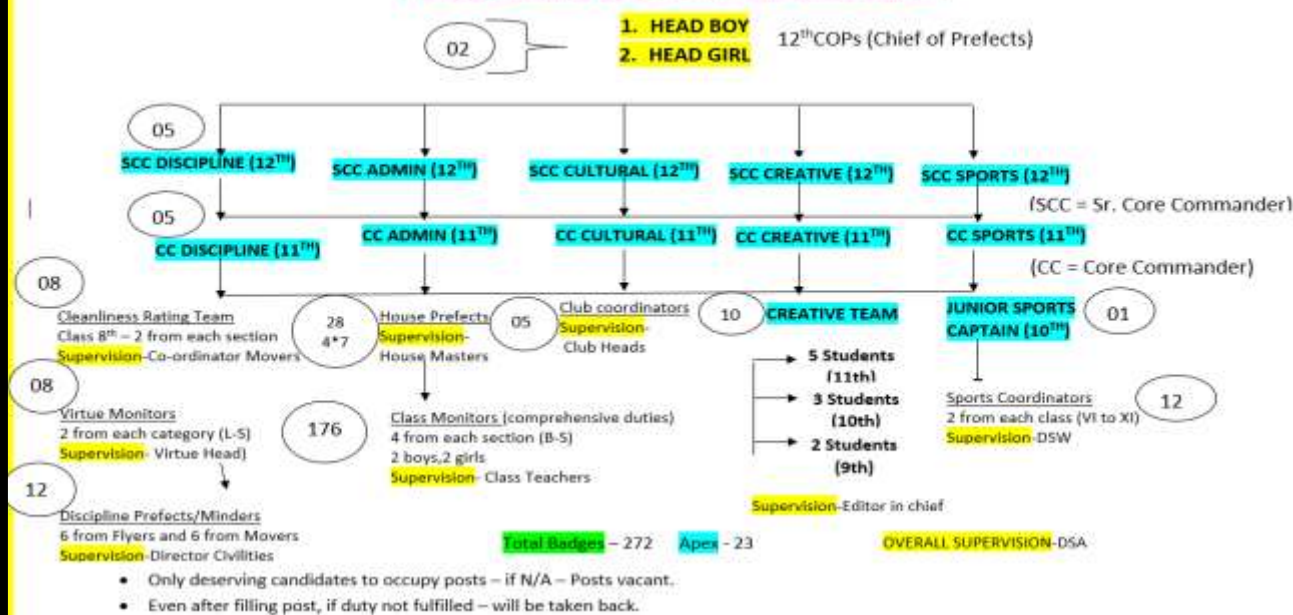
02

1. HEAD BOY
2. HEAD GIRL

12$^{th}$COPs (Chief of Prefects)

05

SCC DISCIPLINE (12$^{TH}$)

SCC ADMIN (12$^{TH}$)

SCC CULTURAL (12$^{TH}$)

SCC CREATIVE (12$^{TH}$)

SCC SPORTS (12$^{TH}$)

05

(SCC = Sr. Core Commander)

CC DISCIPLINE (11$^{TH}$)

CC ADMIN (11$^{TH}$)

CC CULTURAL (11$^{TH}$)

CC CREATIVE (11$^{TH}$)

CC SPORTS (11$^{TH}$)

(CC = Core Commander)

08

Cleanliness Rating Team
Class 8$^{th}$ – 2 from each section
Supervision-Co-ordinator Movers

28
4*7

House Prefects
Supervision-
House Masters

05

Club coordinators
Supervision-
Club Heads

10

CREATIVE TEAM

JUNIOR SPORTS CAPTAIN (10$^{TH}$)

01

08

Virtue Monitors
2 from each category (L-S)
Supervision- Virtue Head)

176

Class Monitors (comprehensive duties)
4 from each section (B-S)
2 boys,2 girls
Supervision- Class Teachers

5 Students (11th)
3 Students (10th)
2 Students (9th)

Sports Coordinators
2 from each class (VI to XI)
Supervision-DSW

12

12

Discipline Prefects/Minders
6 from Flyers and 6 from Movers
Supervision-Director Civilities

Supervision-Editor in chief

Total Badges – 272

Apex – 23

OVERALL SUPERVISION-DSA

• Only deserving candidates to occupy posts – if N/A – Posts vacant.
• Even after filling post, if duty not fulfilled – will be taken back.